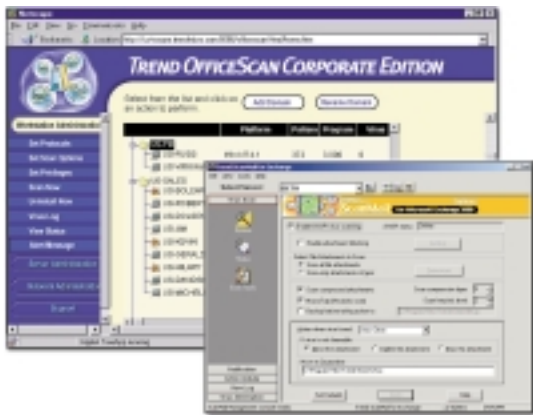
Netscape

File Edit View Go Communicator Help

Bookmarks Location: http://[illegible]

TREND OFFICESCAN CORPORATE EDITION

Select from the list and click on an action to perform.

Add Domain

Rename Domain

Platform

Pattern

Program

Virus

Workstation Administration

Set Protocols

Set Scan Options

Set Privileges

Scan Now

Uninstall Now

Virus Log

View Status

Alert Message

Server Administration

Network Administration

Logout

ScanMail

for Microsoft Exchange

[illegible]

Real-time scan

Notification

Virus Log

Help

Applet TrendApp running